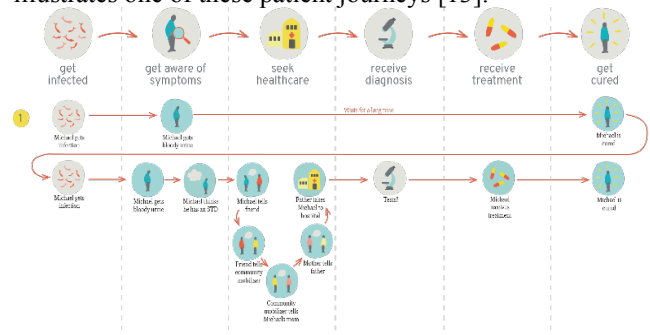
illustrates one of these patient journeys [15].

get infected
get aware of symptoms
seek healthcare
receive diagnosis
receive treatment
get cured

1

Michael gets infected
Michael gets bloody urine
Waits for a long time
Michael is cured

Michael gets infected
Michael gets bloody urine
Michael thinks he has an STD
Michael tells friend
Friend tells community mobiliser
Community mobiliser tells Michael's mom
Michael tells father
Father takes Michael to hospital
Tests?
Michael receives treatment
Michael is cured